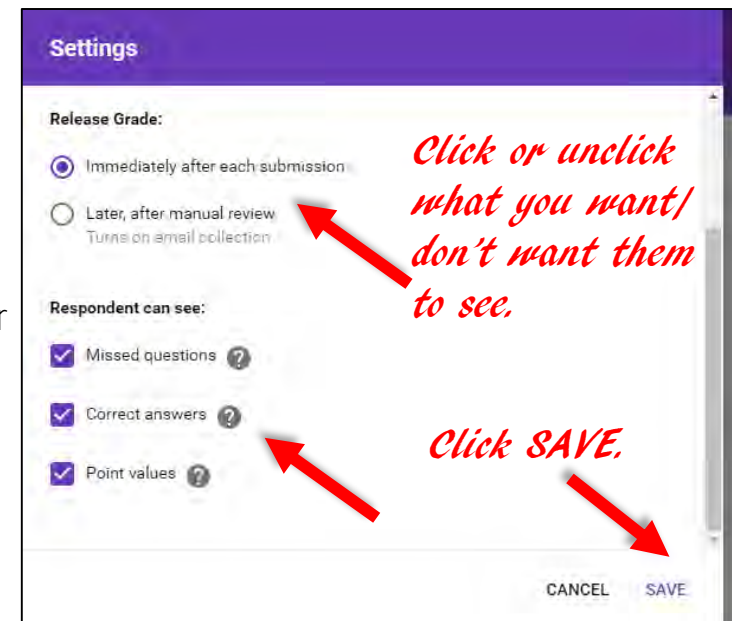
Settings

Release Grade:

Immediately after each submission

Later, after manual review
Turns on email collection

Click or unclick what you want/ don't want them to see.

Respondent can see:

Missed questions

Correct answers

Point values

Click SAVE.

CANCEL SAVE